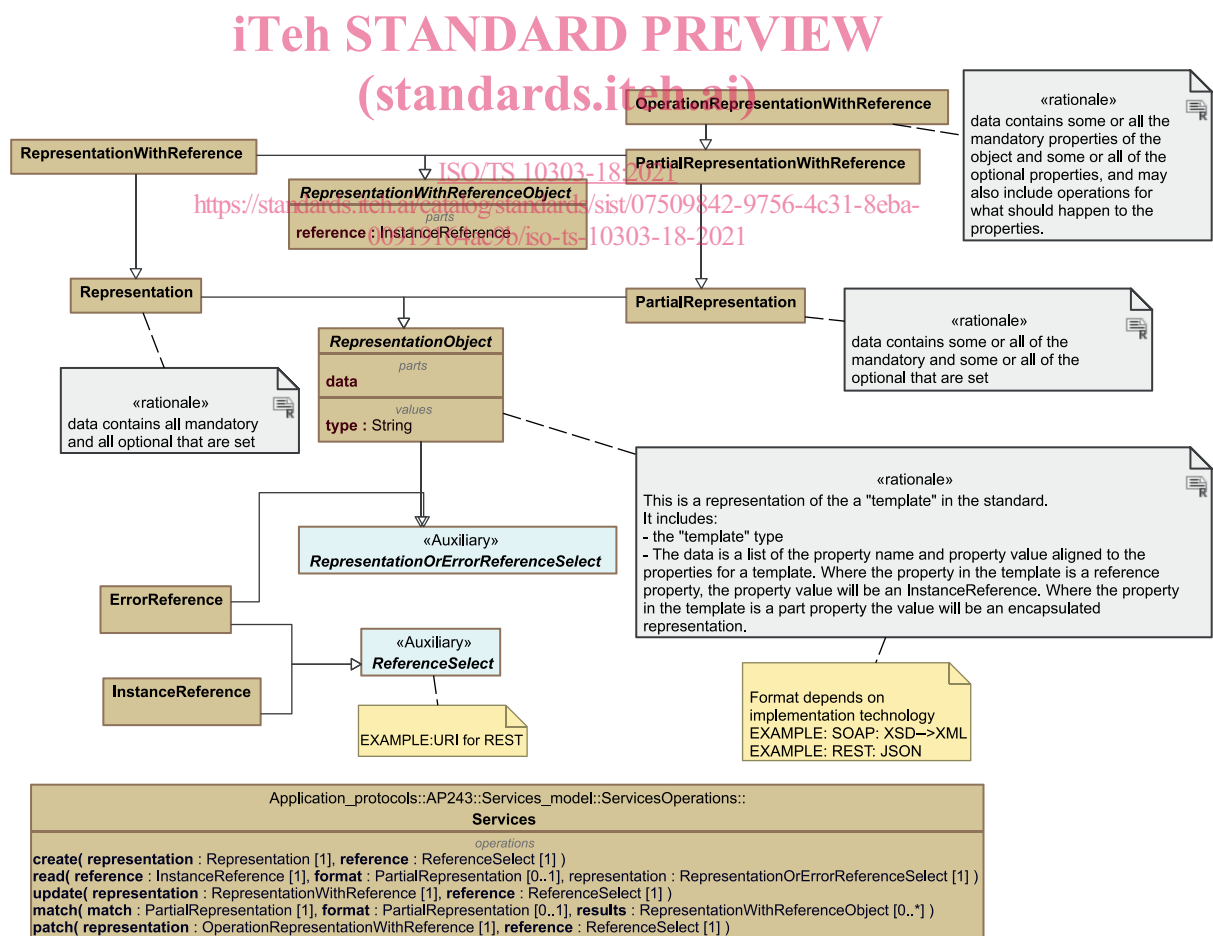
iTeh STANDARD PREVIEW
(standards.iteh.ai)

OperationRepresentationWithReference

«rationale»
data contains some or all the mandatory properties of the object and some or all of the optional properties, and may also include operations for what should happen to the properties.

RepresentationWithReference

PartialRepresentationWithReference

ISO/TS 10303-18:2021

RepresentationWithReferenceObject
parts
reference : InstanceReference

https://standards.iteh.ai/catalog/standards/sist/07509842-9756-4c31-8eba-0091916f4ac9b/iso-ts-10303-18-2021

Representation

PartialRepresentation

«rationale»
data contains some or all of the mandatory and some or all of the optional that are set

RepresentationObject
parts
data
values
type : String

«rationale»
data contains all mandatory and all optional that are set

«rationale»
This is a representation of the a "template" in the standard.
It includes:
- the "template" type
- The data is a list of the property name and property value aligned to the properties for a template. Where the property in the template is a reference property, the property value will be an InstanceReference. Where the property in the template is a part property the value will be an encapsulated representation.

«Auxiliary»
RepresentationOrErrorReferenceSelect

ErrorReference

«Auxiliary»
ReferenceSelect

InstanceReference

EXAMPLE:URI for REST

Format depends on implementation technology
EXAMPLE: SOAP: XSD-->XML
EXAMPLE: REST: JSON

Application_protocols::AP243::Services_model::ServicesOperations::
Services
operations
create( representation : Representation [1], reference : ReferenceSelect [1] )
read( reference : InstanceReference [1], format : PartialRepresentation [0..1], representation : RepresentationOrErrorReferenceSelect [1] )
update( representation : RepresentationWithReference [1], reference : ReferenceSelect [1] )
match( match : PartialRepresentation [1], format : PartialRepresentation [0..1], results : RepresentationWithReferenceObject [0..*] )
patch( representation : OperationRepresentationWithReference [1], reference : ReferenceSelect [1] )